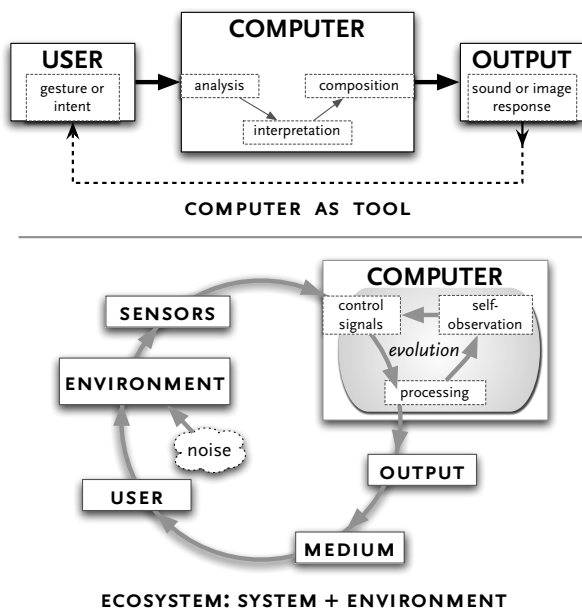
USER
gesture or intent

COMPUTER
analysis
composition
interpretation

OUTPUT
sound or image response

COMPUTER AS TOOL

COMPUTER
control signals
self-observation
evolution
processing

SENSORS

ENVIRONMENT

noise

USER

OUTPUT

MEDIUM

ECOSYSTEM: SYSTEM + ENVIRONMENT